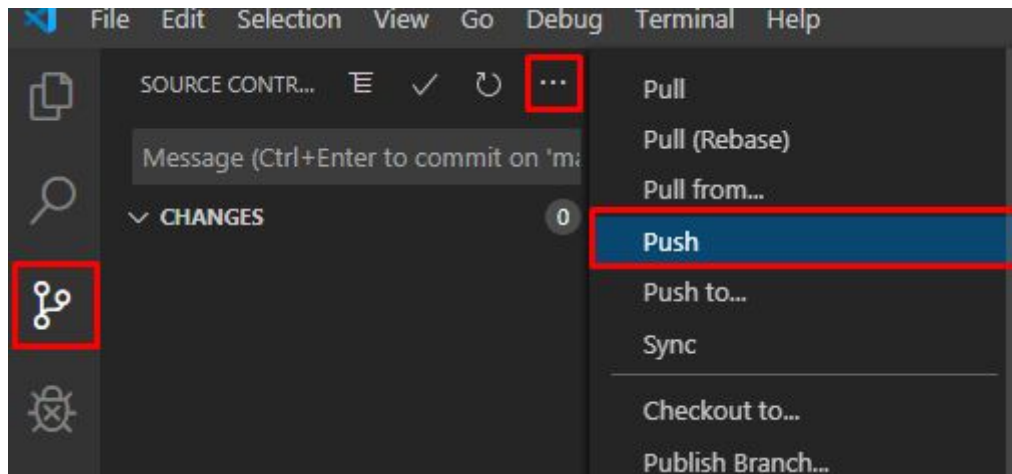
File Edit Selection View Go Debug Terminal Help

SOURCE CONTR... ···

Message (Ctrl+Enter to commit on 'ma

CHANGES 0

Pull
Pull (Rebase)
Pull from...
Push
Push to...
Sync
Checkout to...
Publish Branch...